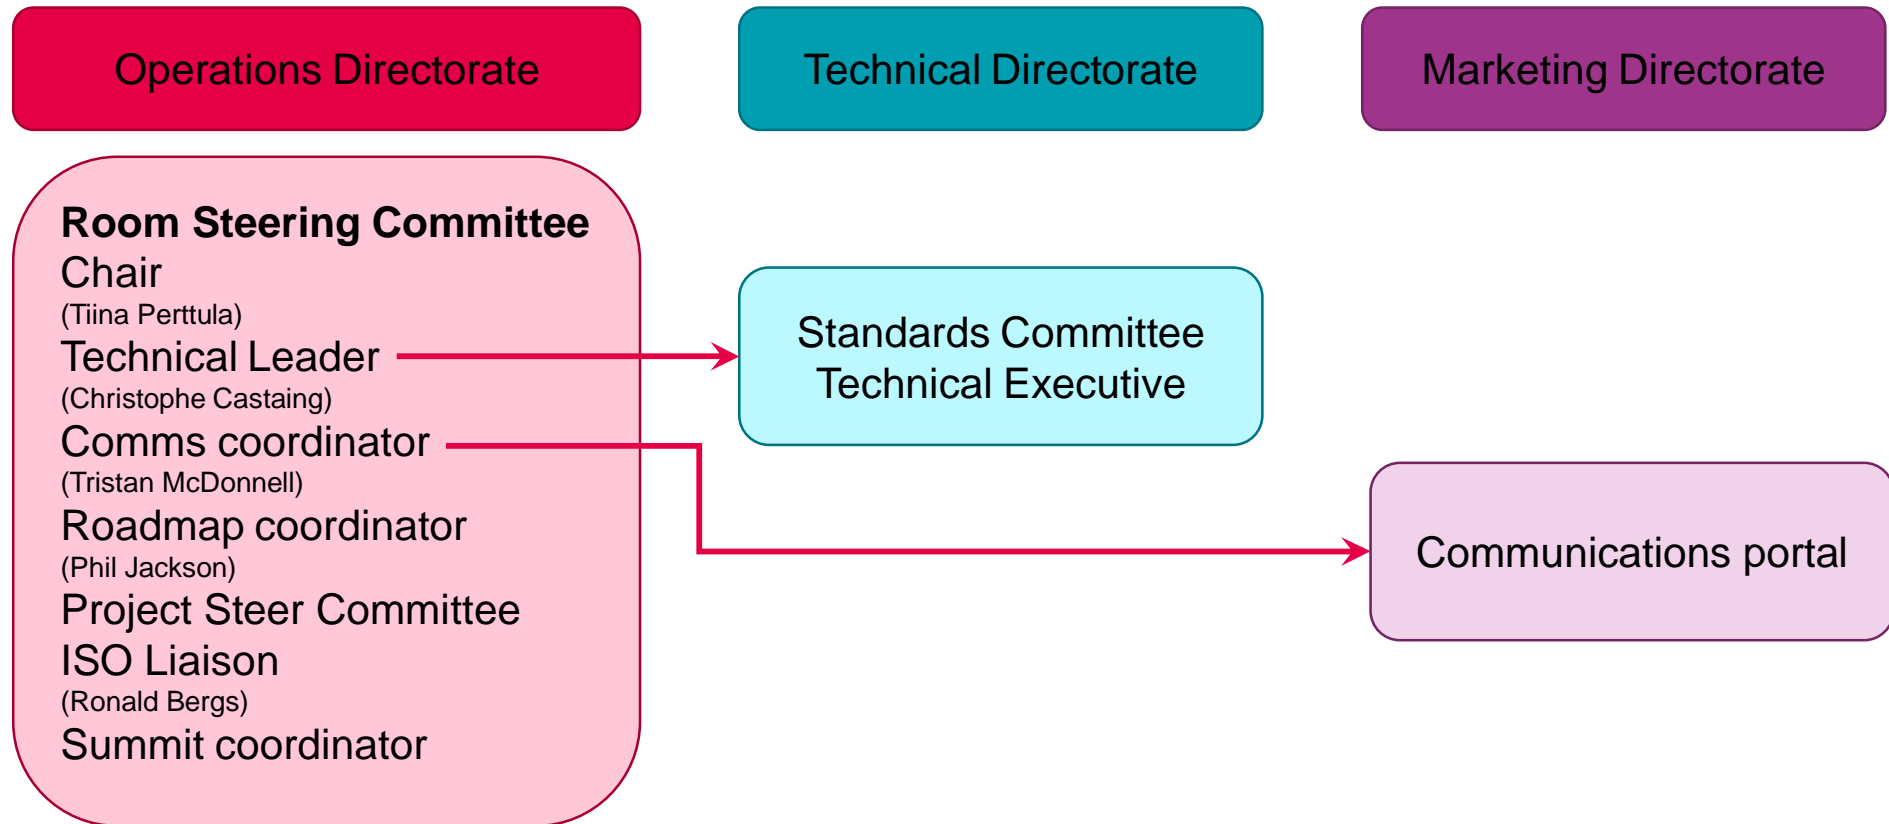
Operations Directorate

Technical Directorate

Marketing Directorate

Room Steering Committee
Chair
(Tiina Perttula)
Technical Leader
(Christophe Castaing)
Comms coordinator
(Tristan McDonnell)
Roadmap coordinator
(Phil Jackson)
Project Steer Committee
ISO Liaison
(Ronald Bergs)
Summit coordinator

Standards Committee
Technical Executive

Communications portal